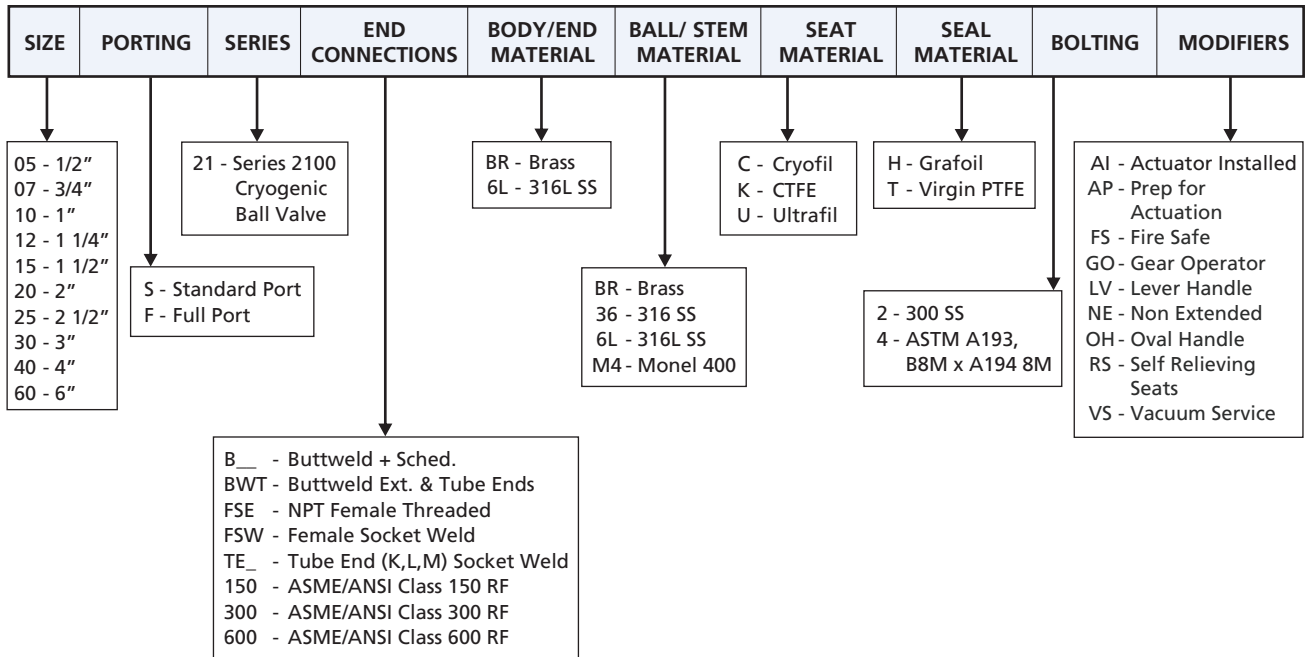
| SIZE | PORTING | SERIES | END CONNECTIONS | BODY/END MATERIAL | BALL/ STEM MATERIAL | SEAT MATERIAL | SEAL MATERIAL | BOLTING | MODIFIERS |
|---|---|---|---|---|---|---|---|---|---|

05 - 1/2”
07 - 3/4”
10 - 1”
12 - 1 1/4”
15 - 1 1/2”
20 - 2”
25 - 2 1/2”
30 - 3”
40 - 4”
60 - 6”

S - Standard Port
F - Full Port

21 - Series 2100 Cryogenic Ball Valve

B__ - Buttweld + Sched.
BWT - Buttweld Ext. & Tube Ends
FSE - NPT Female Threaded
FSW - Female Socket Weld
TE_ - Tube End (K,L,M) Socket Weld
150 - ASME/ANSI Class 150 RF
300 - ASME/ANSI Class 300 RF
600 - ASME/ANSI Class 600 RF

BR - Brass
6L - 316L SS

BR - Brass
36 - 316 SS
6L - 316L SS
M4 - Monel 400

C - Cryofil
K - CTFE
U - Ultrafil

H - Grafoil
T - Virgin PTFE

2 - 300 SS
4 - ASTM A193, B8M x A194 8M

AI - Actuator Installed
AP - Prep for Actuation
FS - Fire Safe
GO - Gear Operator
LV - Lever Handle
NE - Non Extended
OH - Oval Handle
RS - Self Relieving Seats
VS - Vacuum Service